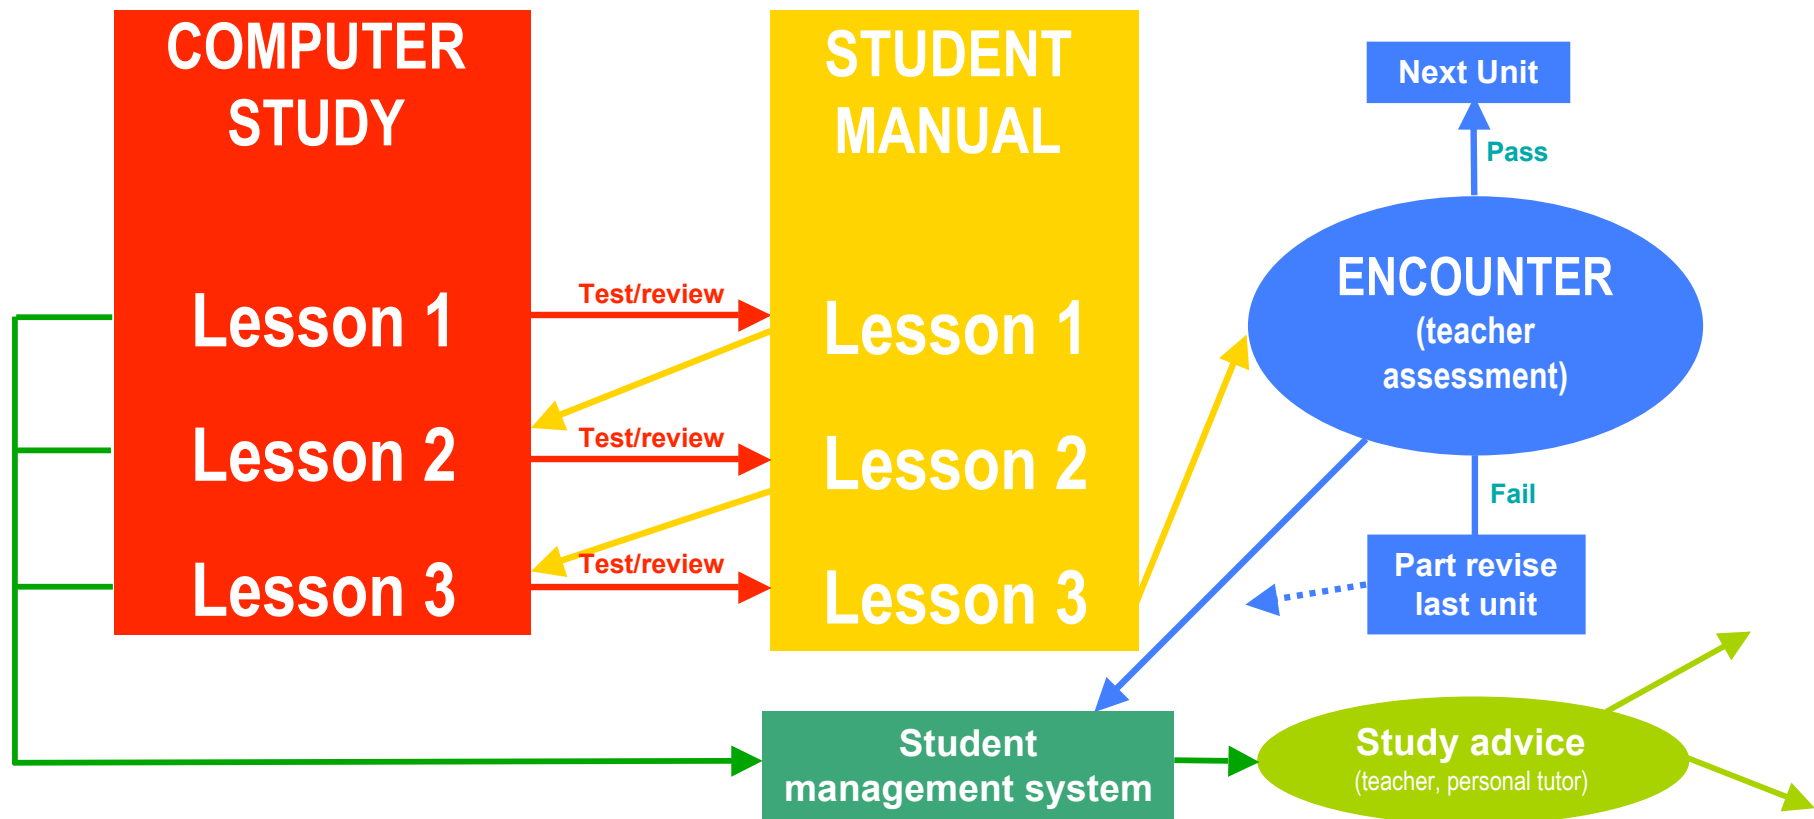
COMPUTER STUDY

Lesson 1

Lesson 2

Lesson 3

Test/review

Test/review

Test/review

STUDENT MANUAL

Lesson 1

Lesson 2

Lesson 3

Next Unit

Pass

ENCOUNTER (teacher assessment)

Fail

Part revise last unit

Student management system

Study advice (teacher, personal tutor)